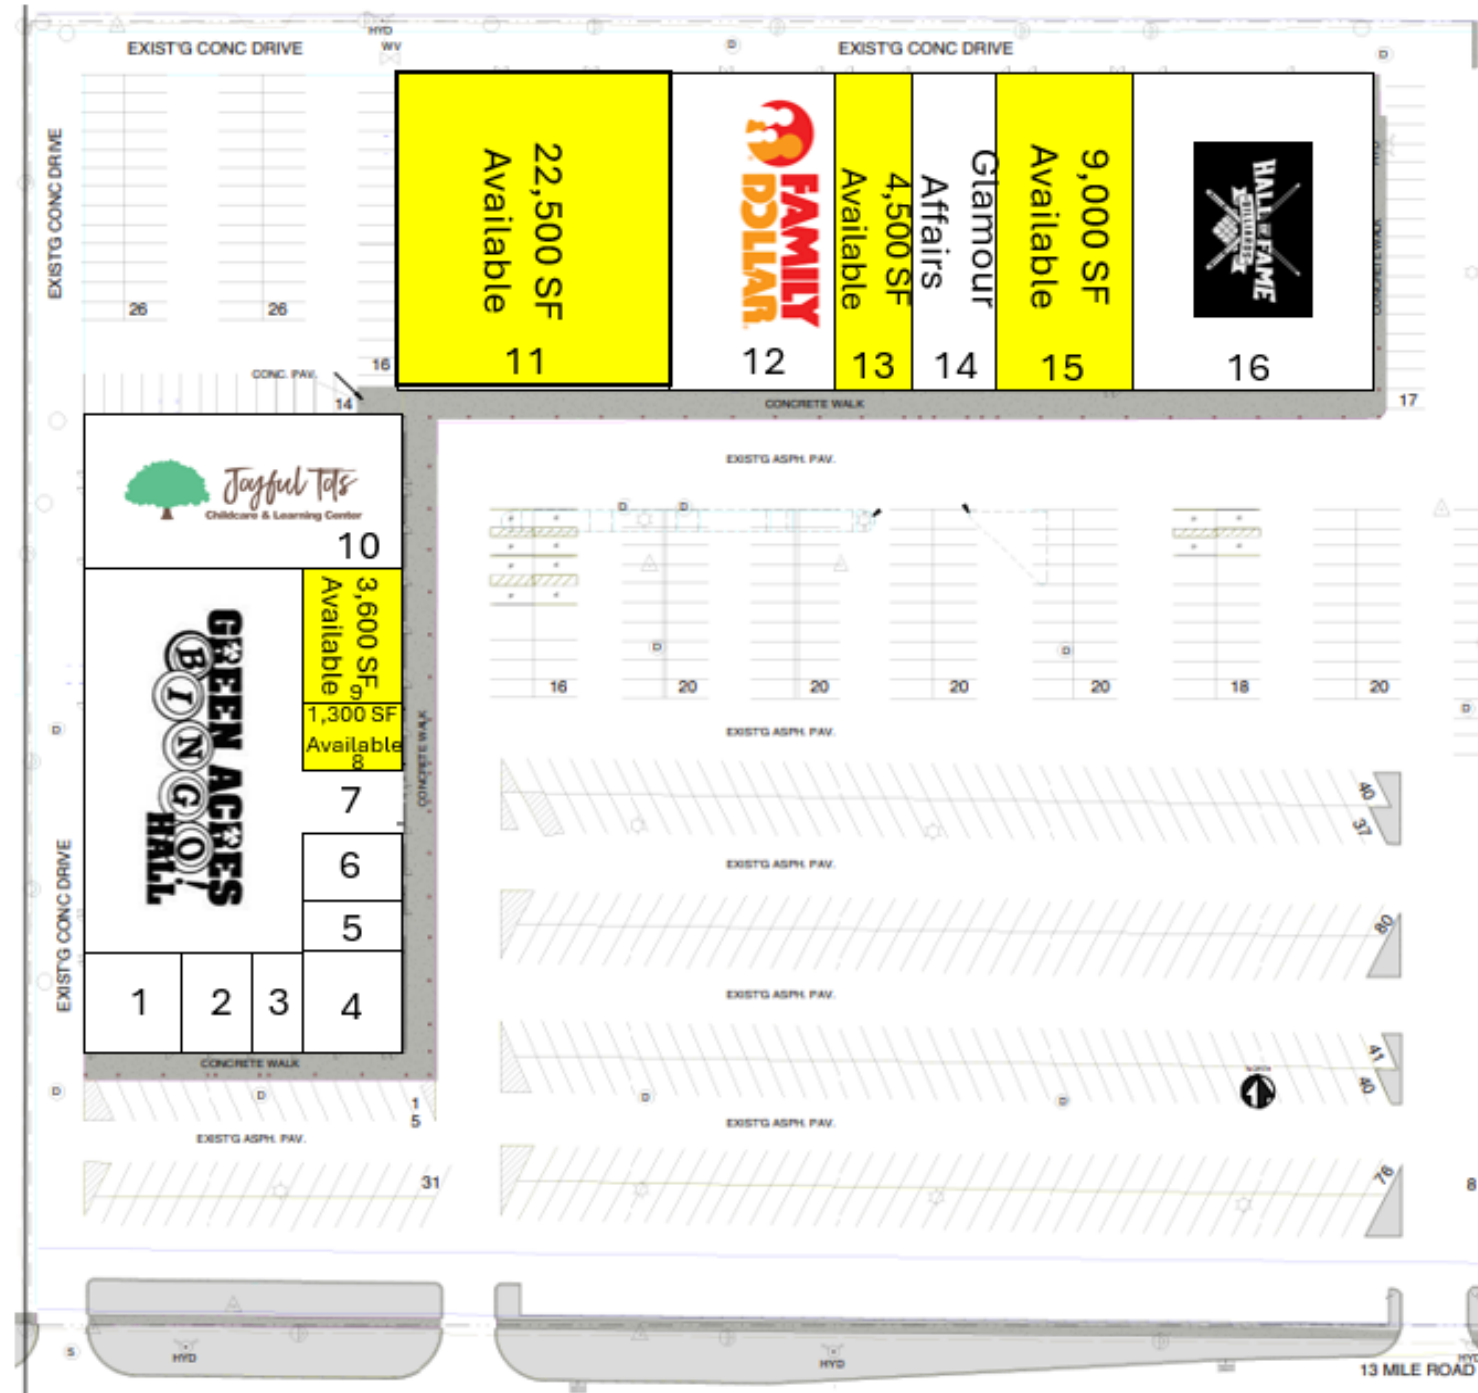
EXIST'G CONC DRIVE

HYD

WV

EXIST'G CONC DRIVE

EXIST'G CONC DRIVE

26

26

22,500 SF Available

11

FAMILY DOLLAR

12

4,500 SF Available

13

Glamour Affairs

14

9,000 SF Available

15

HALL OF FAME

16

CONC. PAV.

16

14

CONCRETE WALK

17

Joyful Tots
Childcare & Learning Center

10

EXIST'G ASPH. PAV.

3,600 SF Available

9

1,300 SF Available

8

GREEN ACRES BINGO HALL

7

6

5

1

2

3

4

CONCRETE WALK

16

20

20

20

20

18

20

EXIST'G ASPH. PAV.

40

37

EXIST'G ASPH. PAV.

80

EXIST'G ASPH. PAV.

41

40

EXIST'G ASPH. PAV.

78

EXIST'G CONC DRIVE

CONCRETE WALK

1
5

EXIST'G ASPH. PAV.

31

8

HYD

HYD

13 MILE ROAD